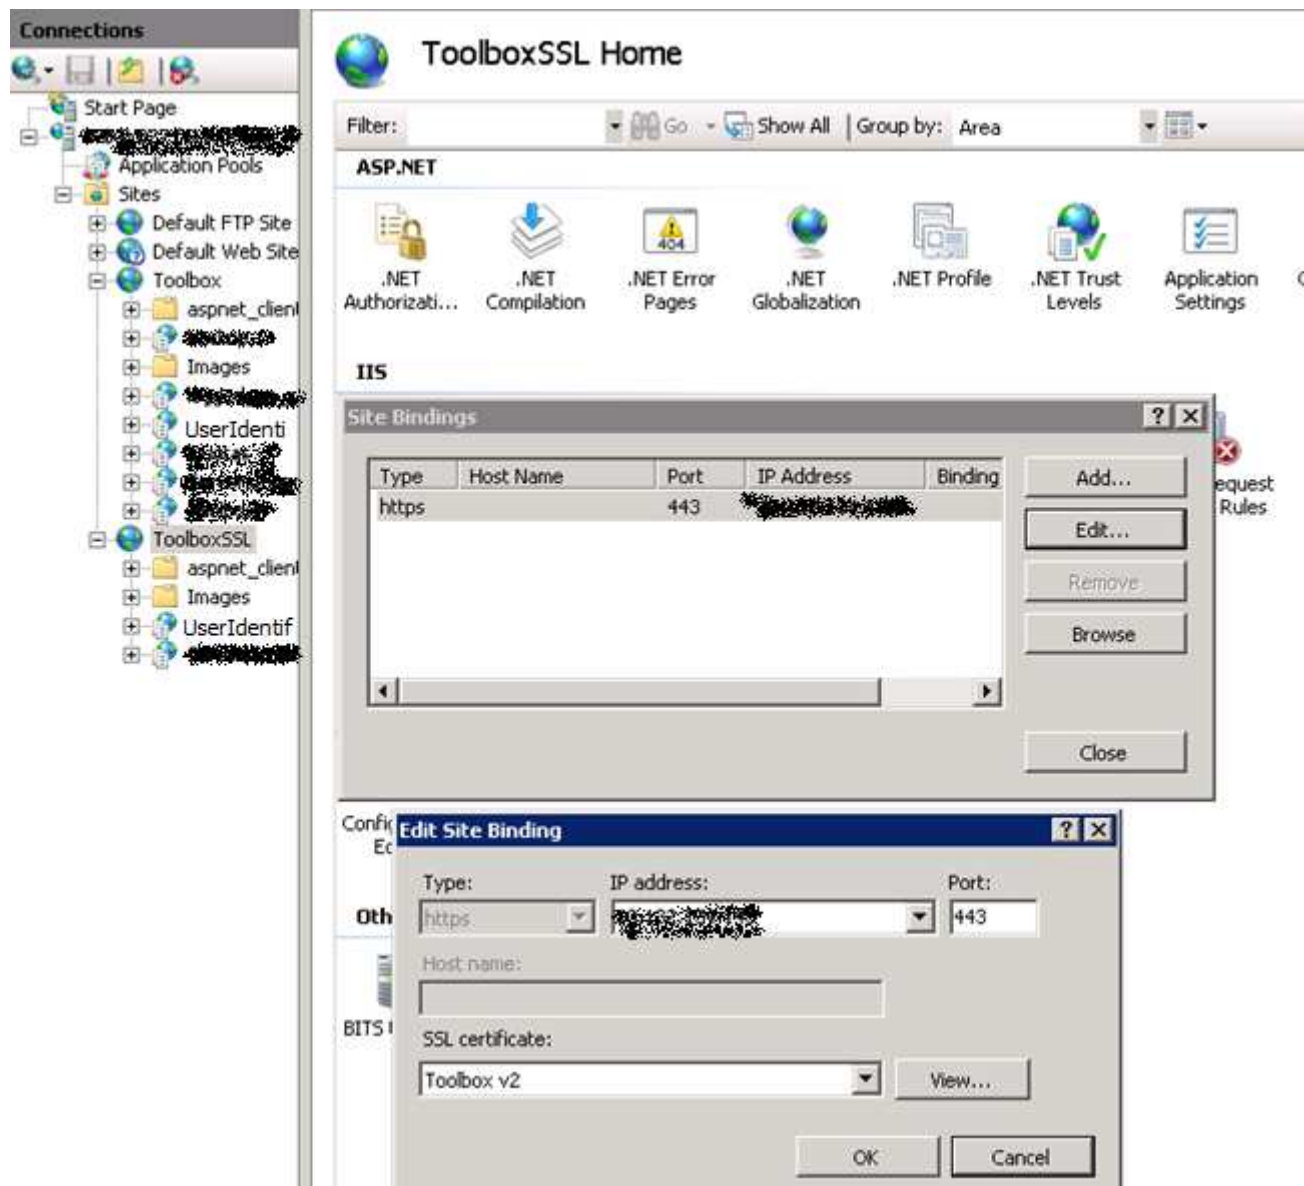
Connections

Start Page
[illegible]
Application Pools
Sites
Default FTP Site
Default Web Site
Toolbox
aspnet_client
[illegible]
Images
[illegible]
UserIdenti
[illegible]
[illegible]
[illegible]
ToolboxSSL
aspnet_client
Images
UserIdentif
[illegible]

ToolboxSSL Home

Filter: Go Show All Group by: Area

ASP.NET

.NET Authorizati... .NET Compilation .NET Error Pages .NET Globalization .NET Profile .NET Trust Levels Application Settings

IIS

Site Bindings ? X

| Type | Host Name | Port | IP Address | Binding |
|---|---|---|---|---|
| https | | 443 | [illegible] | |

Add...
Edit...
Remove
Browse
Close

equest Rules

Confi
Ed
Oth
BITS

Edit Site Binding ? X

Type:
https
IP address:
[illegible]
Port:
443
Host name:
SSL certificate:
Toolbox v2
View...
OK
Cancel